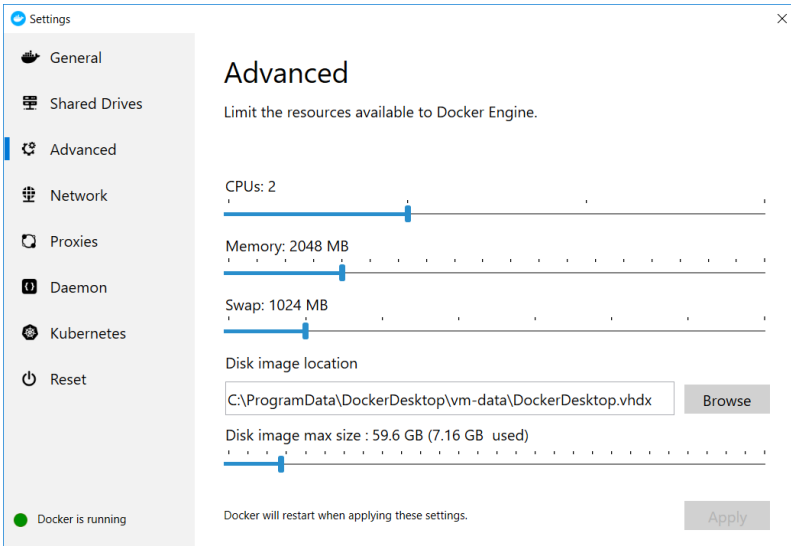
Settings

General
Shared Drives
Advanced
Network
Proxies
Daemon
Kubernetes
Reset

Docker is running

Advanced

Limit the resources available to Docker Engine.

CPUs: 2

Memory: 2048 MB

Swap: 1024 MB

Disk image location

C:\ProgramData\DockerDesktop\vm-data\DockerDesktop.vhdx

Browse

Disk image max size : 59.6 GB (7.16 GB used)

Docker will restart when applying these settings.

Apply